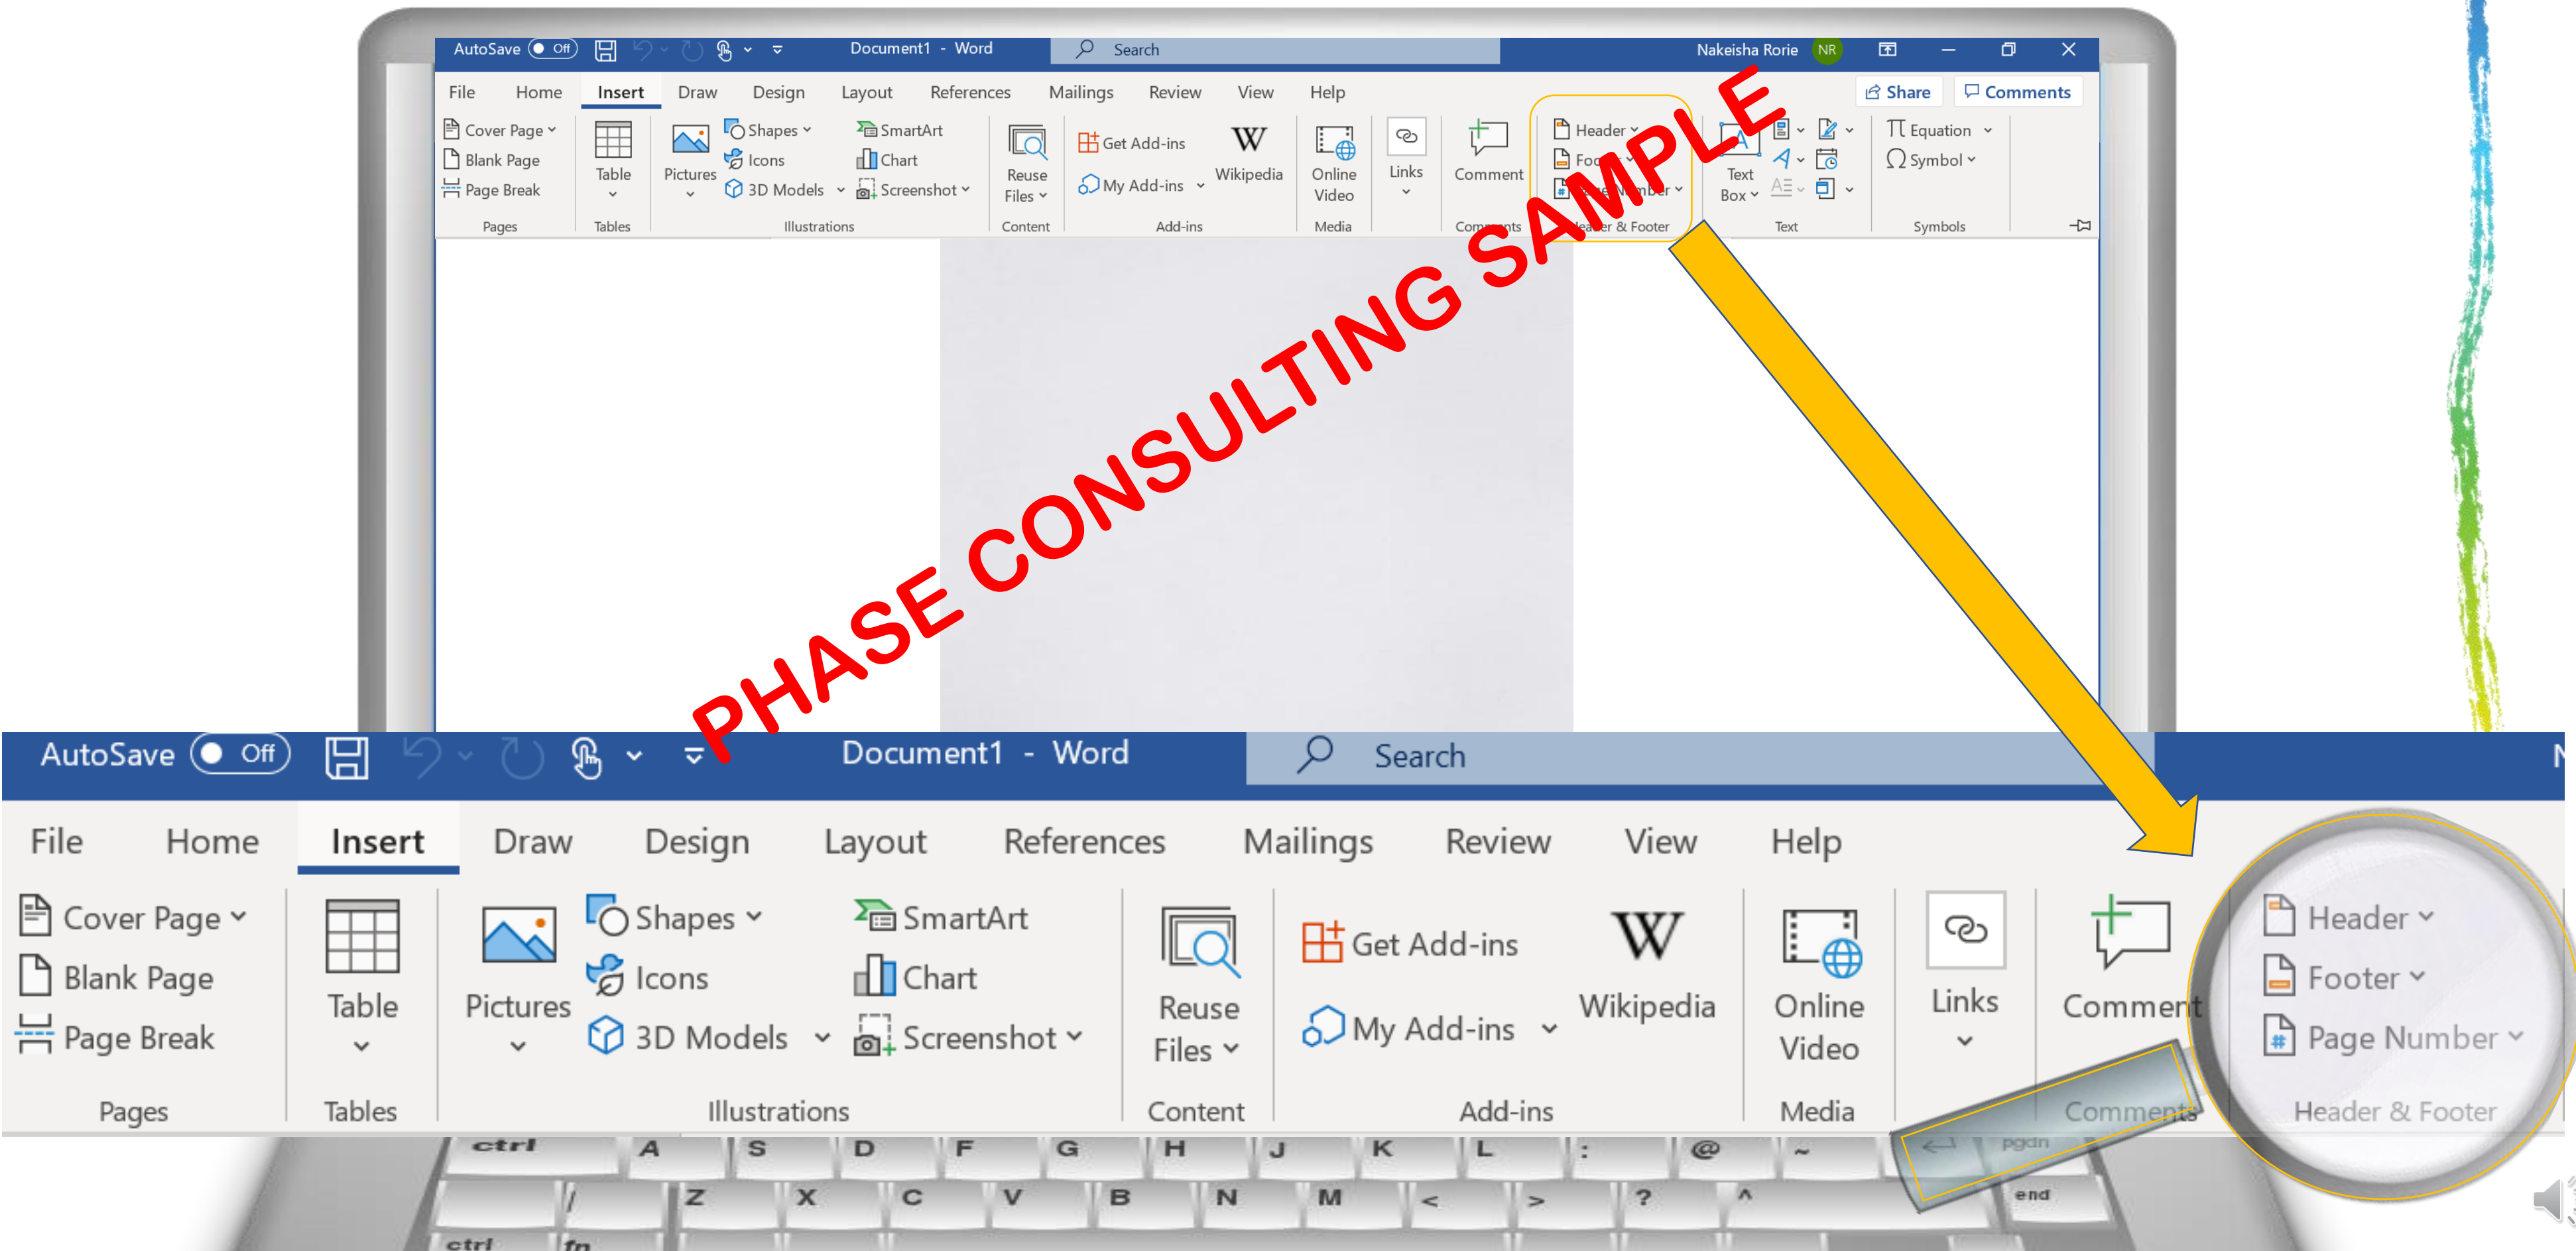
AutoSave Off Document1 - Word Search Nakeisha Rorie NR

File Home Insert Draw Design Layout References Mailings Review View Help Share Comments

Cover Page Blank Page Page Break Pages
Table Tables
Pictures Shapes Icons 3D Models SmartArt Chart Screenshot Illustrations
Reuse Files Content
Get Add-ins My Add-ins Wikipedia Add-ins
Online Video Media
Links
Comment Comments
Header Footer Page Number Header & Footer
Text Box Text
Equation Symbol Symbols

PHASE CONSULTING SAMPLE

AutoSave Off Document1 - Word Search

File Home Insert Draw Design Layout References Mailings Review View Help

Cover Page Blank Page Page Break Pages
Table Tables
Pictures Shapes Icons 3D Models SmartArt Chart Screenshot Illustrations
Reuse Files Content
Get Add-ins My Add-ins Wikipedia Add-ins
Online Video Media
Links
Comment Comments
Header Footer Page Number Header & Footer

ctrl A S D F G H J K L : @ ~ pgdn
/ Z X C V B N M < > ? ^ end
ctrl fn